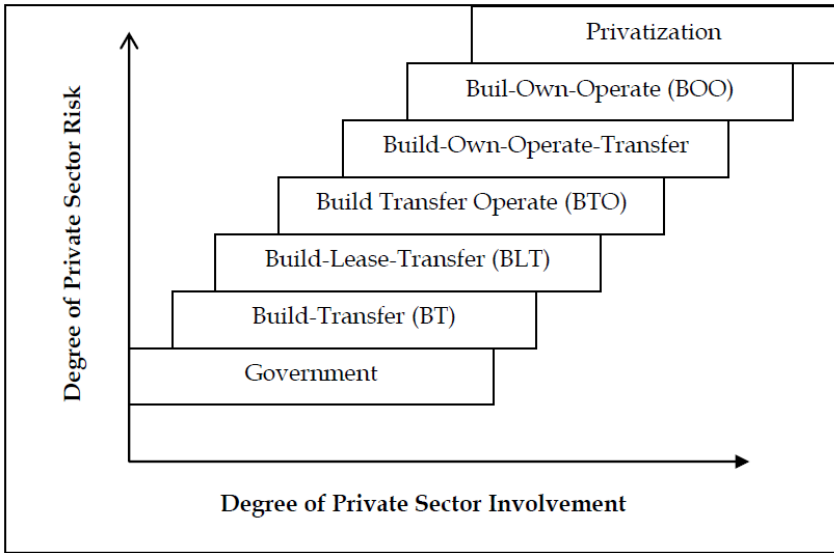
Privatization

Buil-Own-Operate (BOO)

Build-Own-Operate-Transfer

Build Transfer Operate (BTO)

Build-Lease-Transfer (BLT)

Build-Transfer (BT)

Government

Degree of Private Sector Risk

Degree of Private Sector Involvement